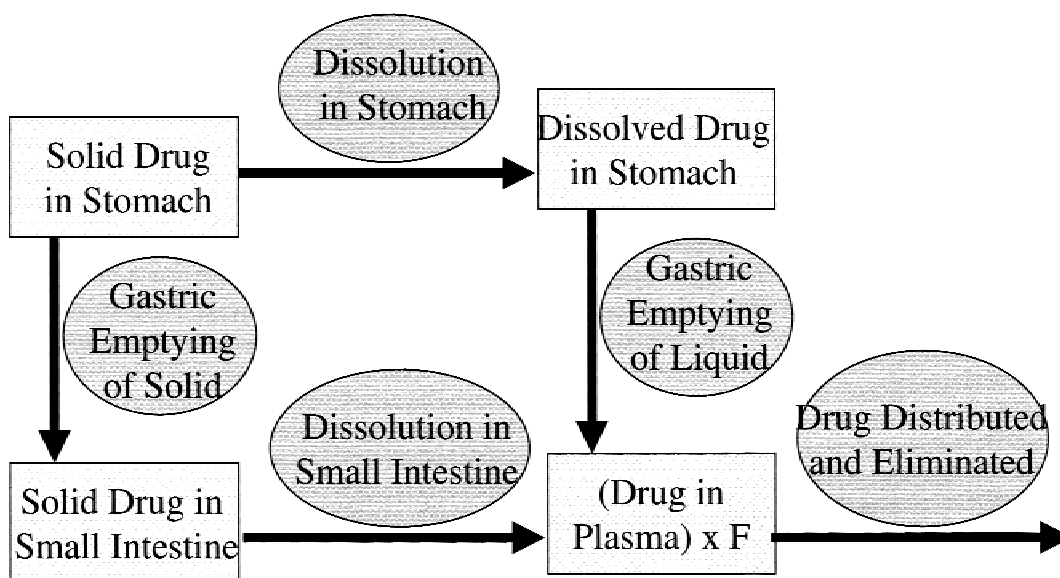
Dissolution in Stomach

Solid Drug in Stomach

Dissolved Drug in Stomach

Gastric Emptying of Solid

Gastric Emptying of Liquid

Dissolution in Small Intestine

Drug Distributed and Eliminated

Solid Drug in Small Intestine

(Drug in Plasma) x F